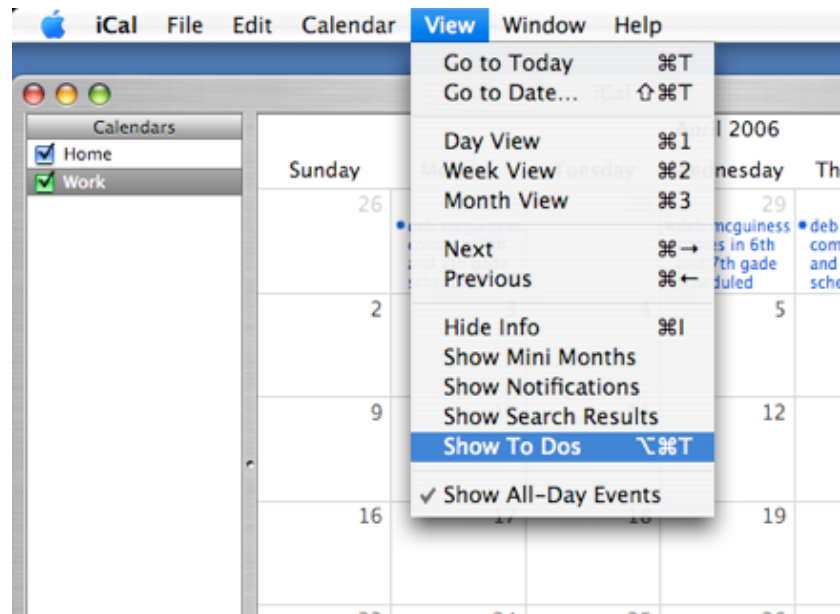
iCal File Edit Calendar View Window Help

Go to Today ⌘T
Go to Date... ⇧⌘T

Day View ⌘1
Week View ⌘2
Month View ⌘3

Next ⌘→
Previous ⌘←

Hide Info ⌘I
Show Mini Months
Show Notifications
Show Search Results
Show To Dos ⌥⌘T

✓ Show All-Day Events

Calendars
Home
Work

April 2006
Sunday
nesday
Th

26
29
mcguiness
es in 6th
7th gade
duled
deb
com
and
sche

2
5
9
12
16
19